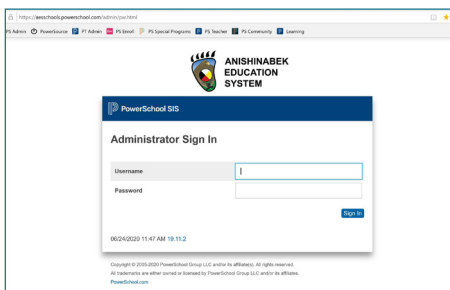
https://aeschools.powerschool.com/admin/pw.html

PS Admin PowerSource PT Admin PS Enroll PS Special Programs PS Teacher PS Community Learning

ANISHINABEK EDUCATION SYSTEM

PowerSchool SIS

Administrator Sign In

Username

Password

Sign In

06/24/2020 11:47 AM 19.11.2

Copyright © 2005-2020 PowerSchool Group LLC and/or its affiliate(s). All rights reserved.
All trademarks are either owned or licensed by PowerSchool Group LLC and/or its affiliates.
PowerSchool.com